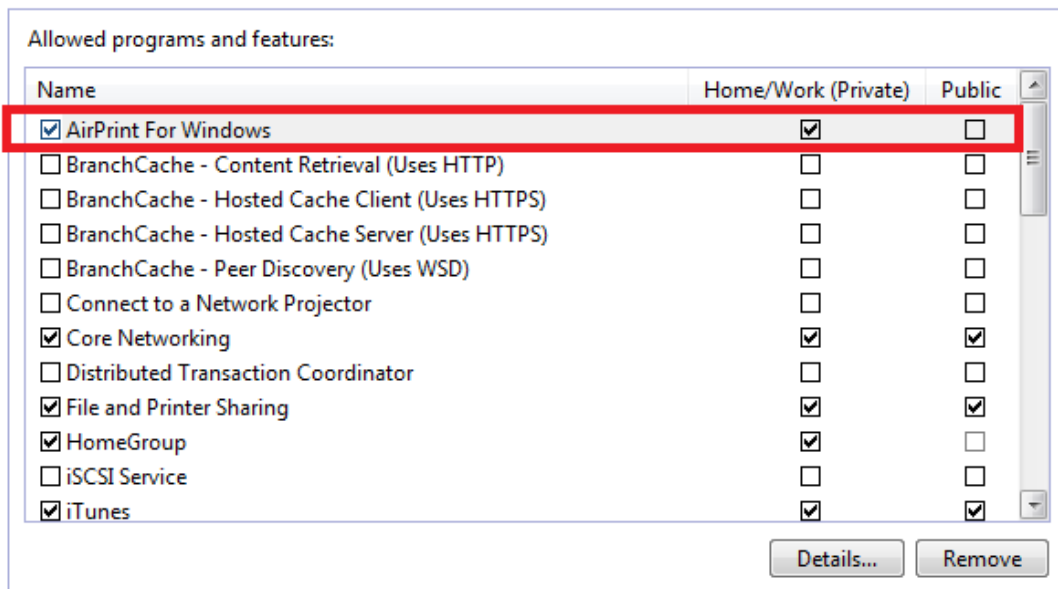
Allowed programs and features:

| Name | Home/Work (Private) | Public |
|---|---|---|
| ☑ AirPrint For Windows | ☑ | ☐ |
| ☐ BranchCache - Content Retrieval (Uses HTTP) | ☐ | ☐ |
| ☐ BranchCache - Hosted Cache Client (Uses HTTPS) | ☐ | ☐ |
| ☐ BranchCache - Hosted Cache Server (Uses HTTPS) | ☐ | ☐ |
| ☐ BranchCache - Peer Discovery (Uses WSD) | ☐ | ☐ |
| ☐ Connect to a Network Projector | ☐ | ☐ |
| ☑ Core Networking | ☑ | ☑ |
| ☐ Distributed Transaction Coordinator | ☐ | ☐ |
| ☑ File and Printer Sharing | ☑ | ☑ |
| ☑ HomeGroup | ☑ | ☐ |
| ☐ iSCSI Service | ☐ | ☐ |
| ☑ iTunes | ☑ | ☑ |

Details... Remove